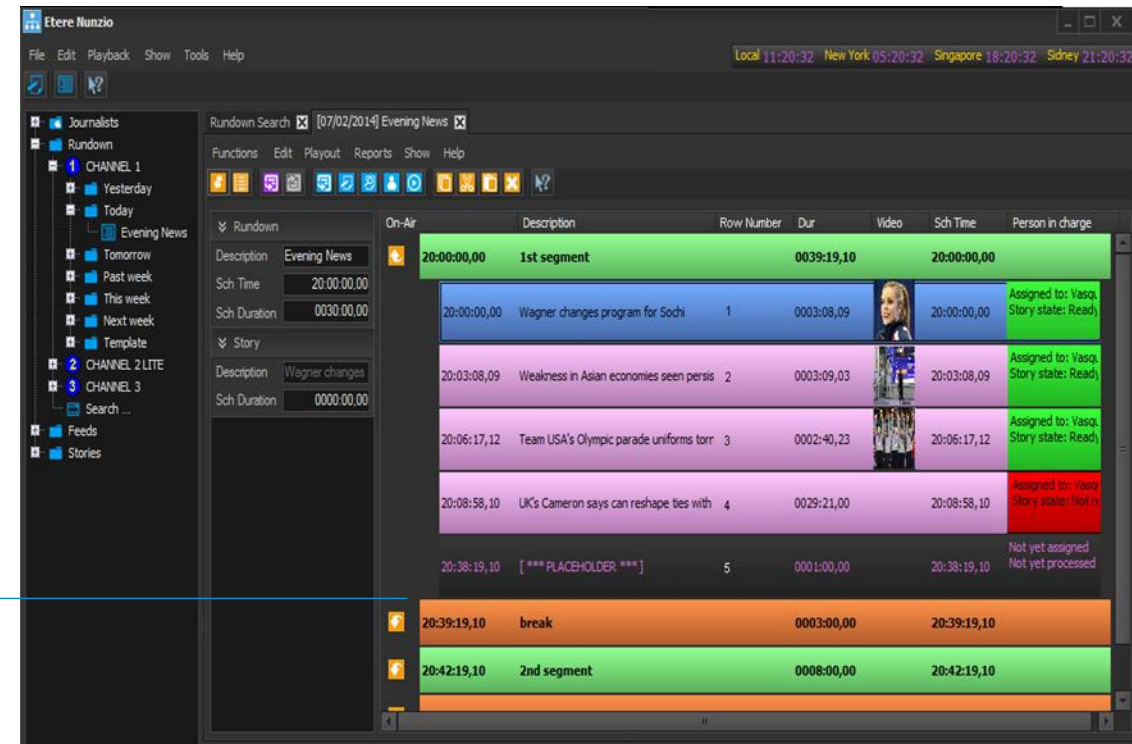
Etere Nunzio

File Edit Playback Show Tools Help

Local 11:20:32 New York 05:20:32 Singapore 18:20:32 Sidney 21:20:32

Journalists
Rundown
1 CHANNEL 1
Yesterday
Today
Evening News
Tomorrow
Past week
This week
Next week
Template
2 CHANNEL 2 LITE
3 CHANNEL 3
Search ...
Feeds
Stories

Rundown Search [07/02/2014] Evening News

Functions Edit Playout Reports Show Help

Rundown
Description Evening News
Sch Time 20:00:00,00
Sch Duration 0030:00,00
Story
Description Wagner changes
Sch Duration 0000:00,00

| On-Air | Description | Row Number | Dur | Video | Sch Time | Person in charge |
|---|---|---|---|---|---|---|
| 20:00:00,00 | 1st segment | | 0039:19,10 | | 20:00:00,00 | |
| 20:00:00,00 | Wagner changes program for Sochi | 1 | 0003:08,09 | | 20:00:00,00 | Assigned to: Vasqu Story state: Ready |
| 20:03:08,09 | Weakness in Asian economies seen persis | 2 | 0003:09,03 | | 20:03:08,09 | Assigned to: Vasqu Story state: Ready |
| 20:06:17,12 | Team USA's Olympic parade uniforms torr | 3 | 0002:40,23 | | 20:06:17,12 | Assigned to: Vasqu Story state: Ready |
| 20:08:58,10 | UK's Cameron says can reshape ties with | 4 | 0029:21,00 | | 20:08:58,10 | Assigned to: Vasqu Story state: Not r |
| 20:38:19,10 | [ *** PLACEHOLDER *** ] | 5 | 0001:00,00 | | 20:38:19,10 | Not yet assigned Not yet processed |
| 20:39:19,10 | break | | 0003:00,00 | | 20:39:19,10 | |
| 20:42:19,10 | 2nd segment | | 0008:00,00 | | 20:42:19,10 | |